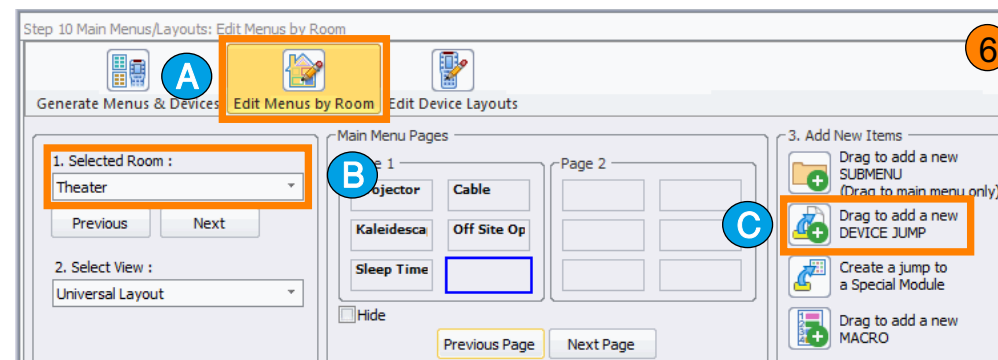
Step 10 Main Menus/Layouts: Edit Menus by Room

6

A

Generate Menus & Devices

Edit Menus by Room

Edit Device Layouts

1. Selected Room :

Theater

Previous

Next

2. Select View :

Universal Layout

Main Menu Pages

B

e 1

rojector

Cable

Kaleidesca

Off Site Op

Sleep Time

Page 2

Hide

Previous Page

Next Page

3. Add New Items

Drag to add a new SUBMENU (Drag to main menu only)

C

Drag to add a new DEVICE JUMP

Create a jump to a Special Module

Drag to add a new MACRO